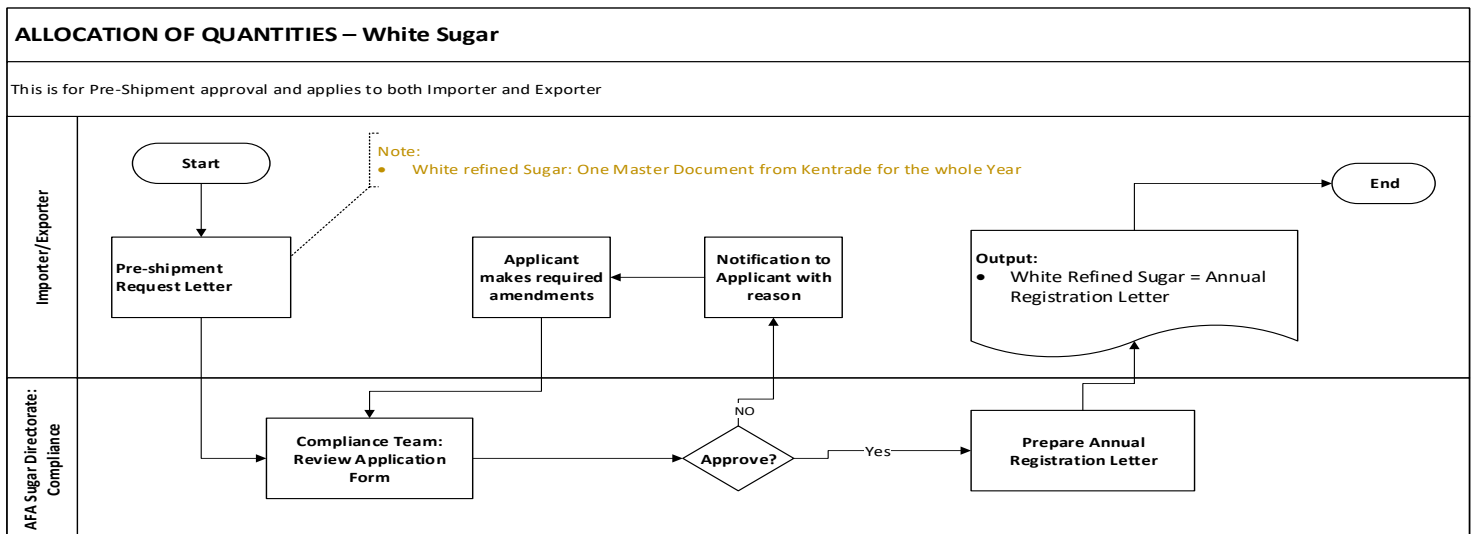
ALLOCATION OF QUANTITIES – White Sugar

This is for Pre-Shipment approval and applies to both Importer and Exporter

Importer/Exporter

Start

Note:
• White refined Sugar: One Master Document from Kentrade for the whole Year

End

Pre-shipment Request Letter

Applicant makes required amendments

Notification to Applicant with reason

Output:
• White Refined Sugar = Annual Registration Letter

AFA Sugar Directorate: Compliance

NO

Compliance Team: Review Application Form

Approve?

Yes

Prepare Annual Registration Letter